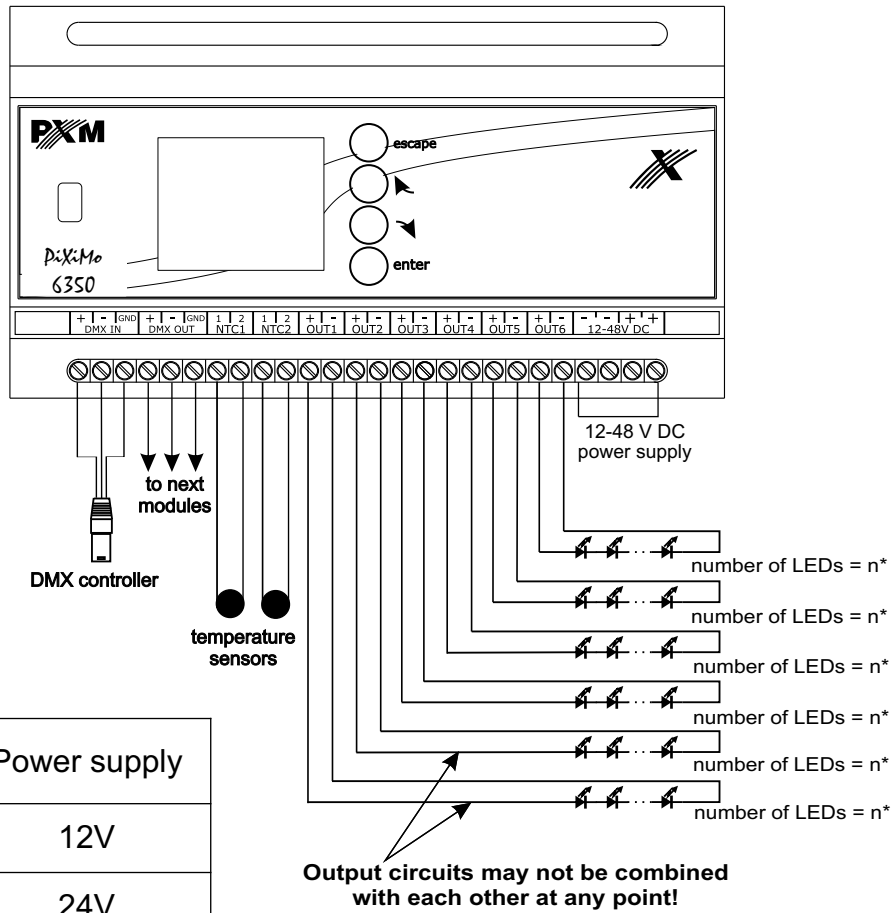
PXM

PiXiMo 6350

escape

enter

+ - GND DMX IN + - GND DMX OUT 1 2 NTC1 1 2 NTC2 + - OUT1 + - OUT2 + - OUT3 + - OUT4 + - OUT5 + - OUT6 - - + + 12-48V DC

12-48 V DC power supply

to next modules

DMX controller

temperature sensors

number of LEDs = n*

number of LEDs = n*

number of LEDs = n*

number of LEDs = n*

number of LEDs = n*

number of LEDs = n*

| Power supply |
|---|
| 12V |
| 24V |

Output circuits may not be combined with each other at any point!